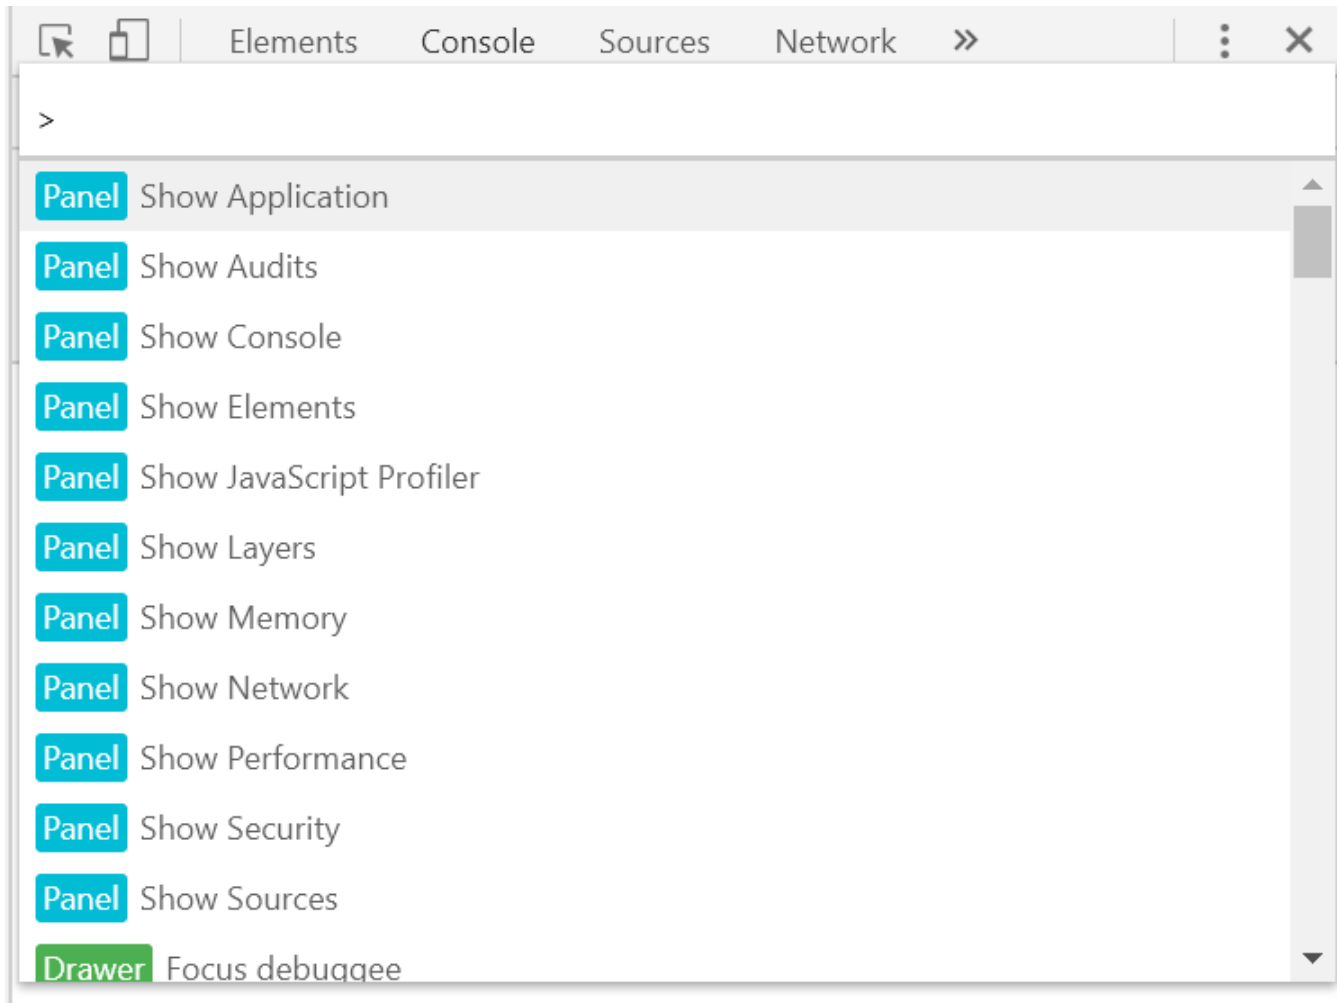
Elements Console Sources Network »

>

Panel Show Application
Panel Show Audits
Panel Show Console
Panel Show Elements
Panel Show JavaScript Profiler
Panel Show Layers
Panel Show Memory
Panel Show Network
Panel Show Performance
Panel Show Security
Panel Show Sources
Drawer Focus debuggee